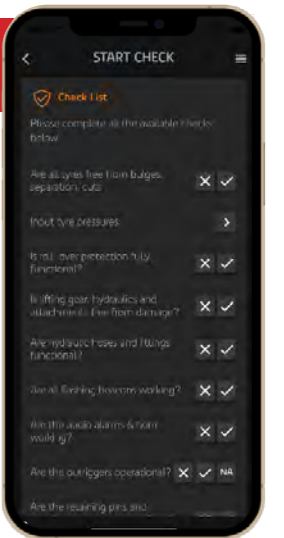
START CHECK

Check List

Please complete all the available checks below

Are all tyres free from bulges, separation, cuts

Input tyre pressures

Is roll over protection fully functional?

Is lifting gear, hydraulics and attachments free from damage?

Are hydraulic hoses and fittings functional?

Are all flashing beacons working?

Are the audio alarms & horn working?

Are the outriggers operational?

NA

Are the retaining pins and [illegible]